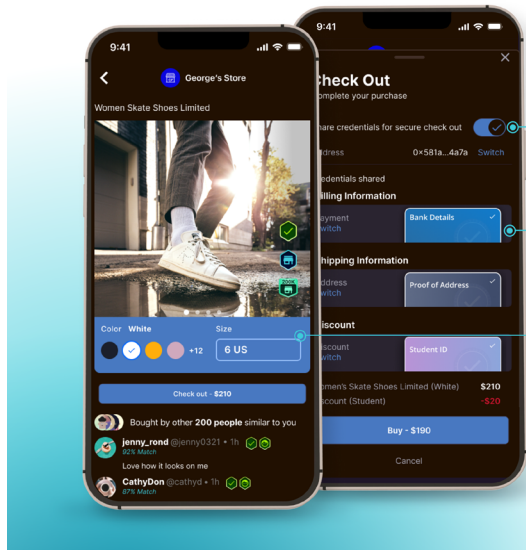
9:41

George's Store

Women Skate Shoes Limited

Color White

Size

+12

6 US

Check out - $210

Bought by other 200 people similar to you

jenny_rond @jenny0321 • 1h
92% Match

Love how it looks on me

CathyDon @cathyd • 1h
87% Match

9:41

Check Out
omplete your purchase

hare credentials for secure check out

ddress

0×581a...4a7a

Switch

redentials shared

illing Information

ayment
witch

Bank Details

hipping Information

ddress
witch

Proof of Address

iscount

iscount
witch

Student ID

omen's Skate Shoes Limited (White)

$210

iscount (Student)

-$20

Buy - $190

Cancel